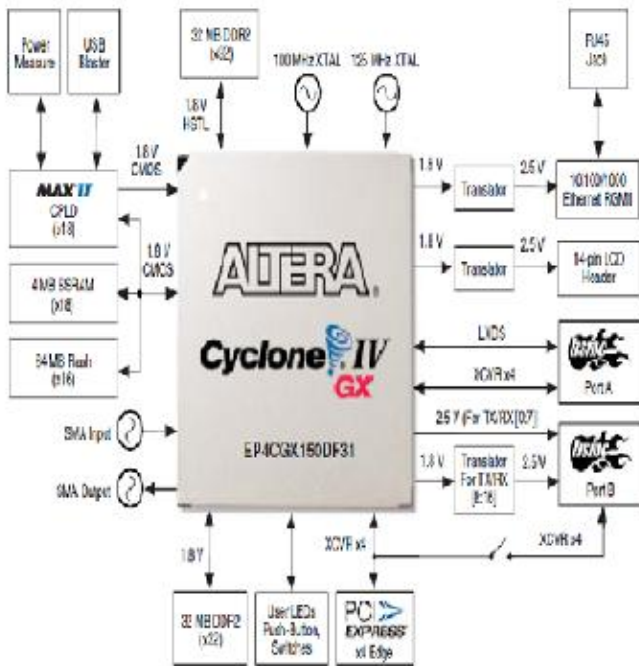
Power Measure

USB Blaster

32 MB DDR2 (x32)

1.8 V HSTL

100 MHz XTAL

125 MHz XTAL

RJ45 Jack

1.8 V CMOS

MAX II CPLD (x16)

1.8 V CMOS

4 MB SSRAM (x16)

64 MB Flash (x16)

ALTERA

Cyclone IV GX

EP4CGX150DF31

1.8 V

Translator

2.5 V

10/100/1000 Ethernet RGMII

1.8 V

Translator

2.5 V

64-pin LCD Header

LVDS

XCVR x4

Port A

2.5 V (For TX/RX[0:7])

1.8 V

Translator For TX/RX [8:16]

2.5 V

Port B

SMA Input

SMA Output

XCVR x4

XCVR x4

1.8 V

32 MB DDR2 (x32)

User LEDs Push-Button, Switches

PCI EXPRESS x4 Edge